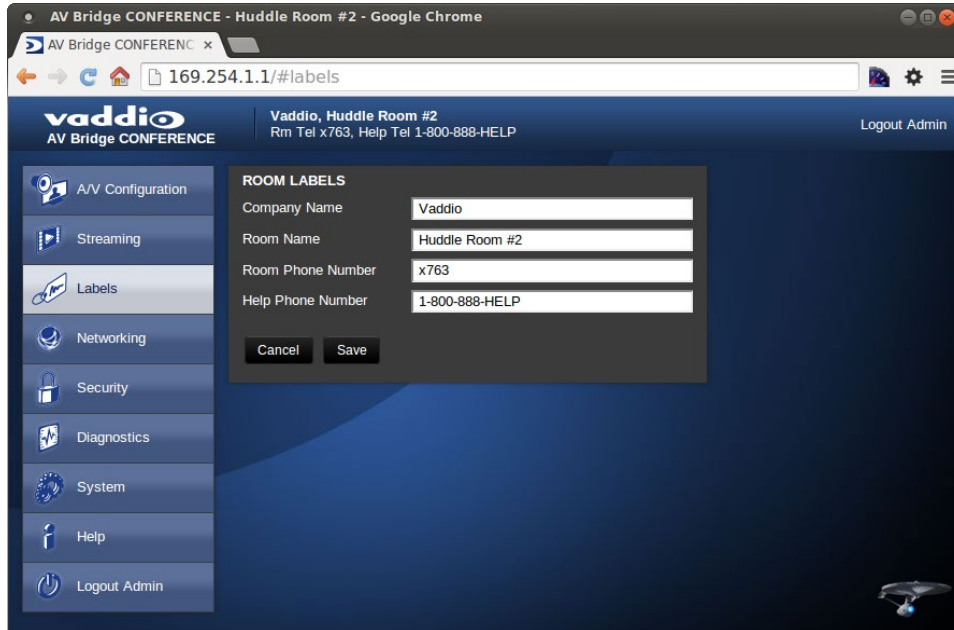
AV Bridge CONFERENCE - Huddle Room #2 - Google Chrome

AV Bridge CONFERENC ×

169.254.1.1/#labels

vaddio
AV Bridge CONFERENCE

Vaddio, Huddle Room #2
Rm Tel x763, Help Tel 1-800-888-HELP

Logout Admin

A/V Configuration
Streaming
Labels
Networking
Security
Diagnostics
System
Help
Logout Admin

ROOM LABELS

Company Name: Vaddio
Room Name: Huddle Room #2
Room Phone Number: x763
Help Phone Number: 1-800-888-HELP

Cancel Save